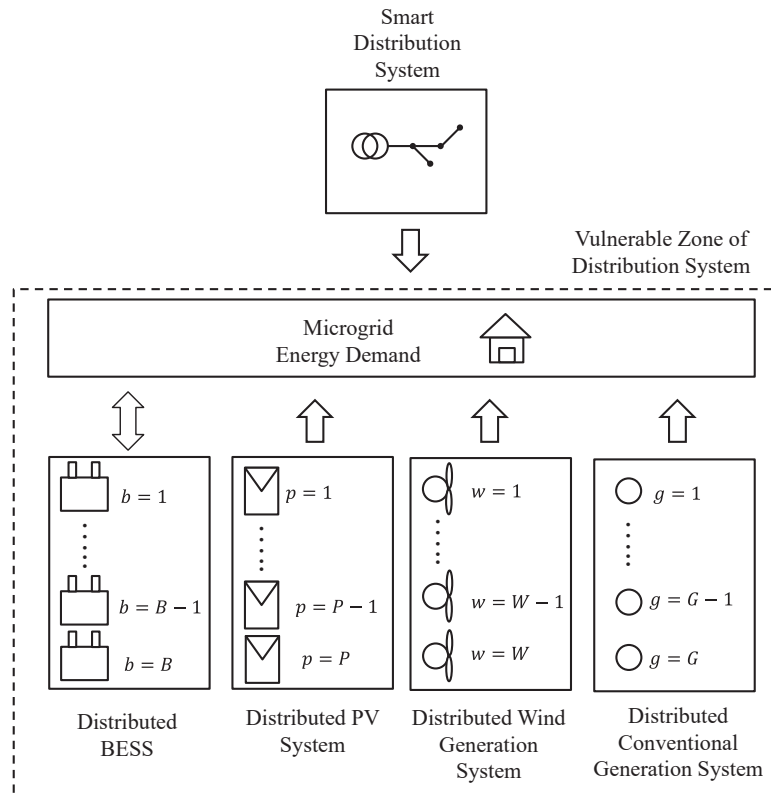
Smart Distribution System

Vulnerable Zone of Distribution System

Microgrid Energy Demand

$b = 1$
$b = B - 1$
$b = B$

$p = 1$
$p = P - 1$
$p = P$

$w = 1$
$w = W - 1$
$w = W$

$g = 1$
$g = G - 1$
$g = G$

Distributed BESS

Distributed PV System

Distributed Wind Generation System

Distributed Conventional Generation System